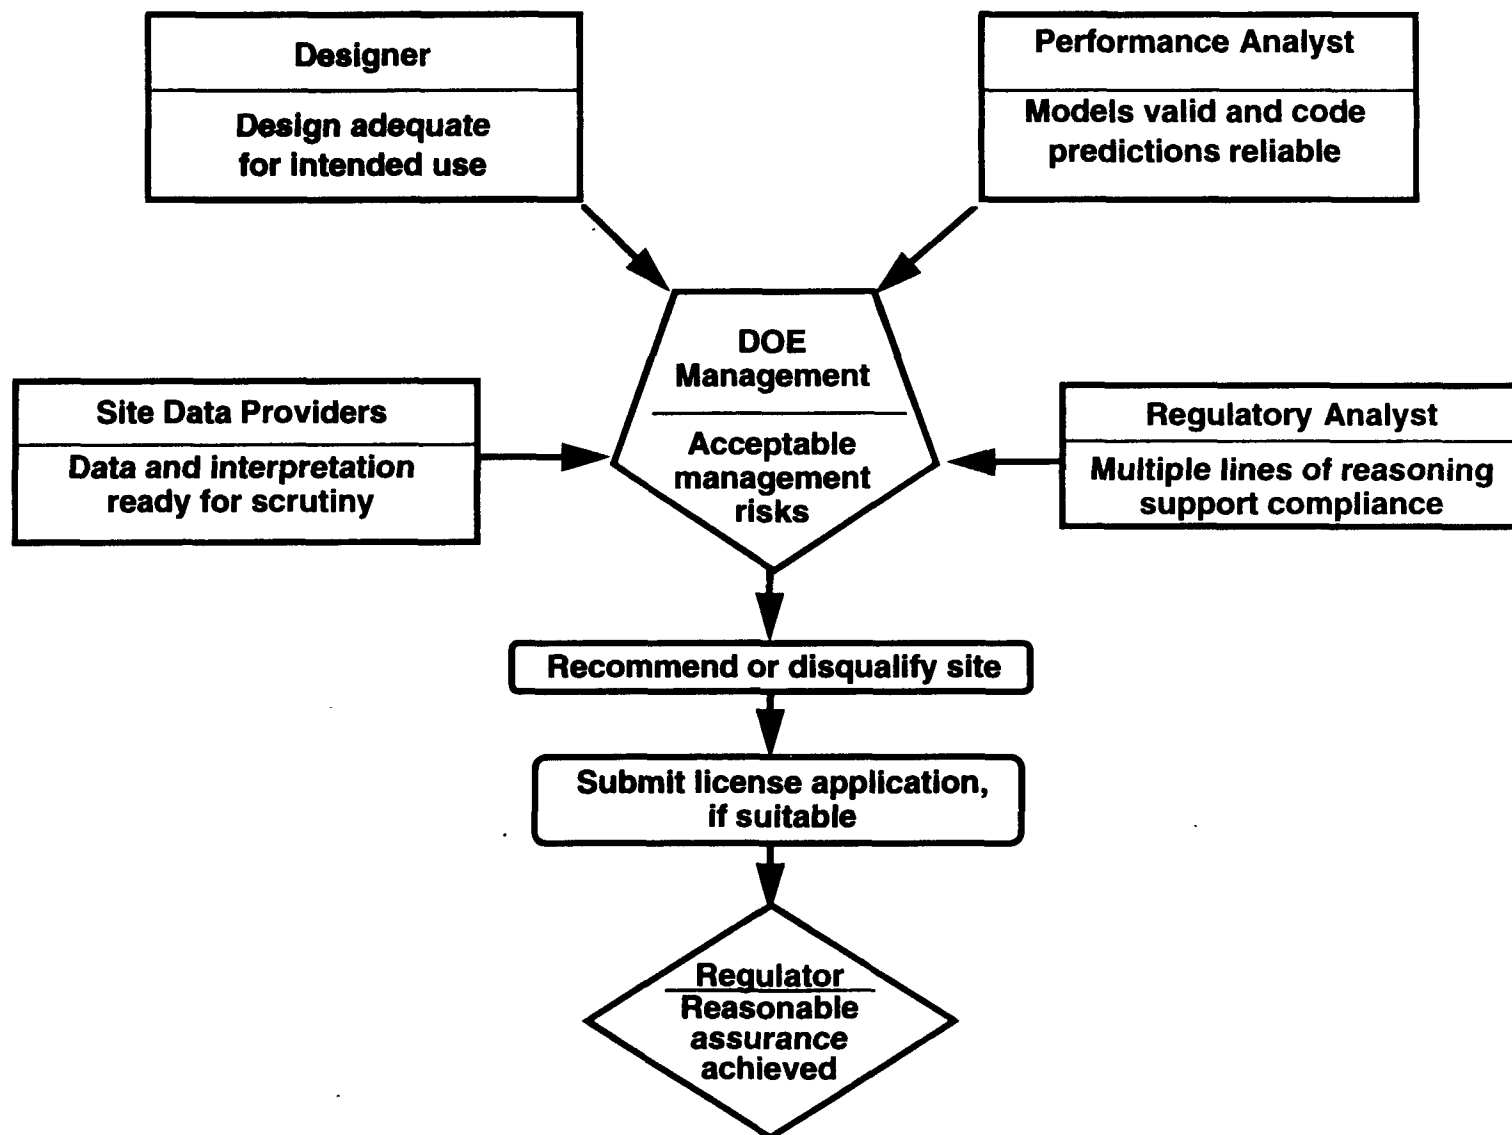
Designer

Design adequate for intended use

Performance Analyst

Models valid and code predictions reliable

DOE Management

Acceptable management risks

Site Data Providers

Data and interpretation ready for scrutiny

Regulatory Analyst

Multiple lines of reasoning support compliance

Recommend or disqualify site

Submit license application, if suitable

Regulator

Reasonable assurance achieved